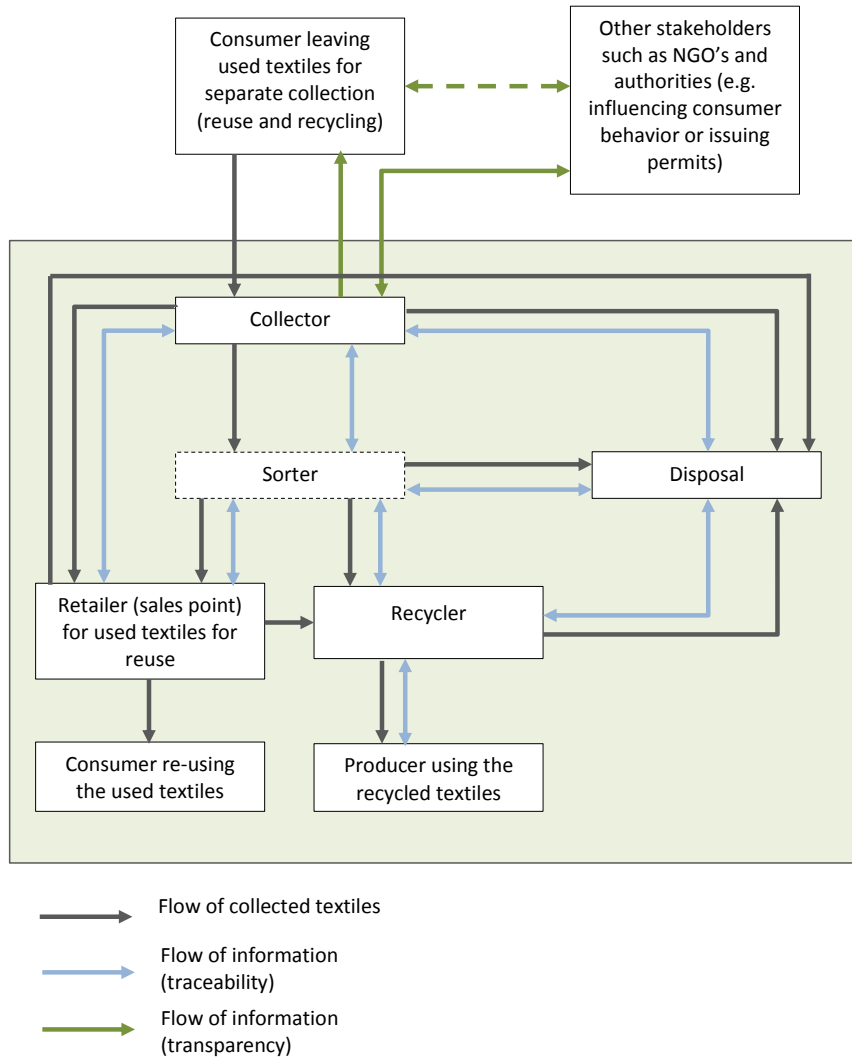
Consumer leaving used textiles for separate collection (reuse and recycling)

Other stakeholders such as NGO's and authorities (e.g. influencing consumer behavior or issuing permits)

Collector

Sorter

Disposal

Retailer (sales point) for used textiles for reuse

Recycler

Consumer re-using the used textiles

Producer using the recycled textiles

Flow of collected textiles

Flow of information (traceability)

Flow of information (transparency)